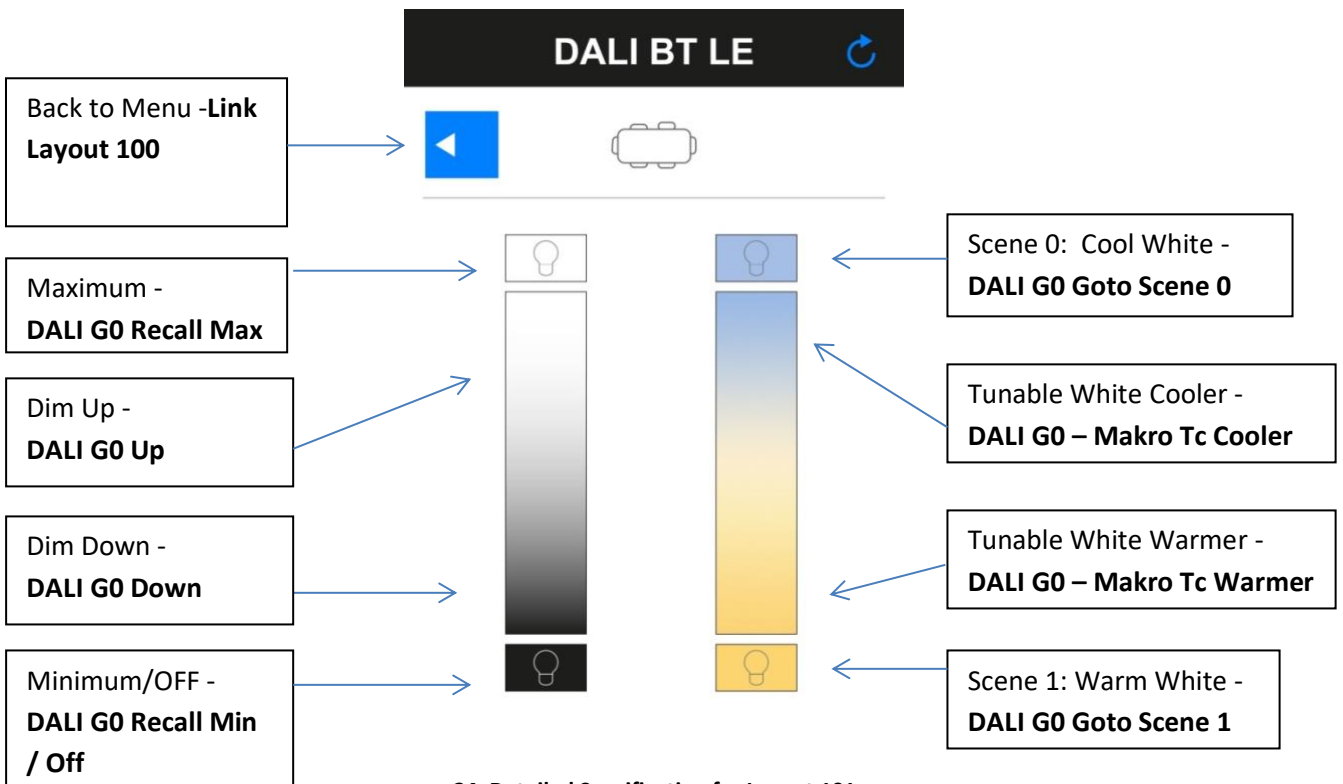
DALI BT LE

Back to Menu -**Link Layout 100**

Maximum - **DALI G0 Recall Max**

Dim Up - **DALI G0 Up**

Dim Down - **DALI G0 Down**

Minimum/OFF - **DALI G0 Recall Min / Off**

Scene 0: Cool White - **DALI G0 Goto Scene 0**

Tunable White Cooler - **DALI G0 – Makro Tc Cooler**

Tunable White Warmer - **DALI G0 – Makro Tc Warmer**

Scene 1: Warm White - **DALI G0 Goto Scene 1**

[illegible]